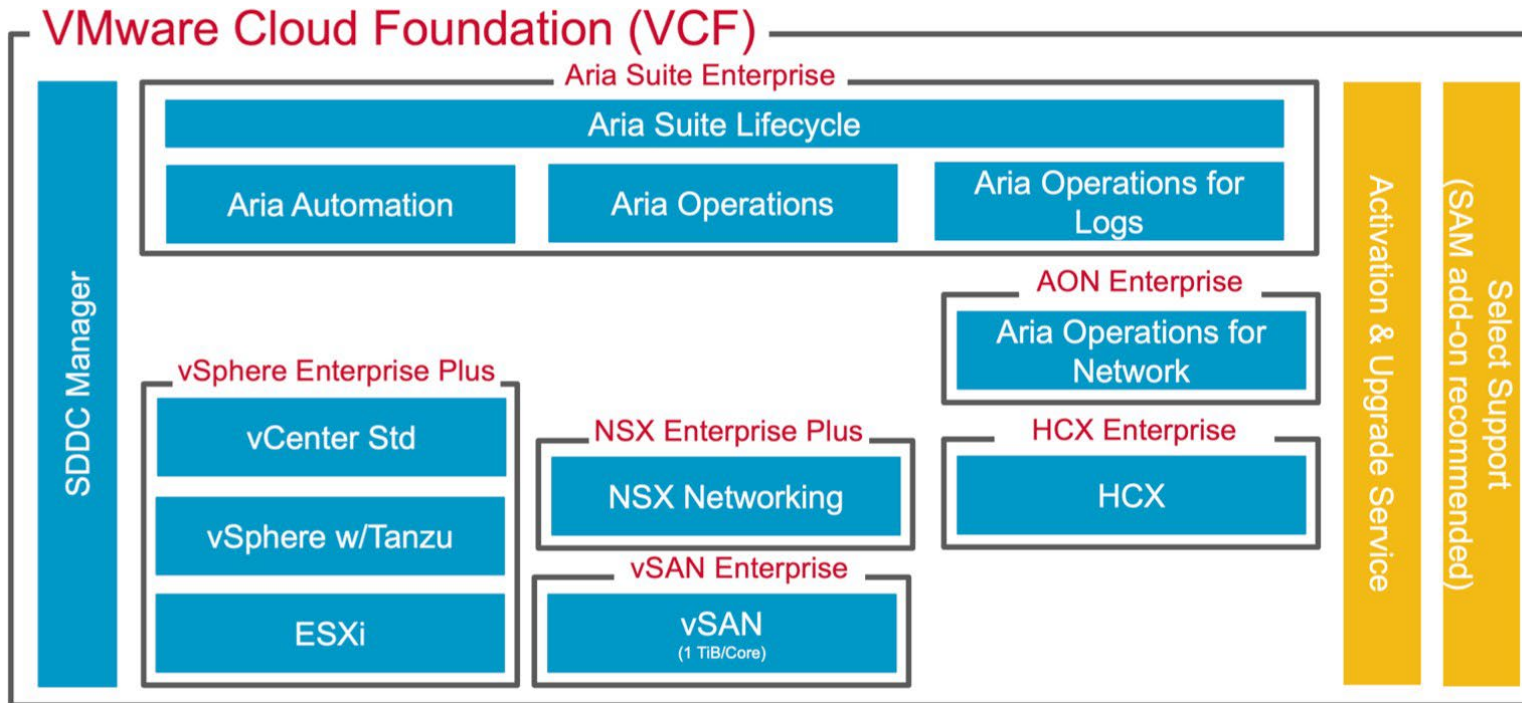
VMware Cloud Foundation (VCF)

SDDC Manager

Aria Suite Enterprise

Aria Suite Lifecycle

Aria Automation

Aria Operations

Aria Operations for Logs

AON Enterprise

Aria Operations for Network

vSphere Enterprise Plus

vCenter Std

vSphere w/Tanzu

ESXi

NSX Enterprise Plus

NSX Networking

HCX Enterprise

HCX

vSAN Enterprise

vSAN
(1 TiB/Core)

Activation & Upgrade Service

Select Support
(SAM add-on recommended)